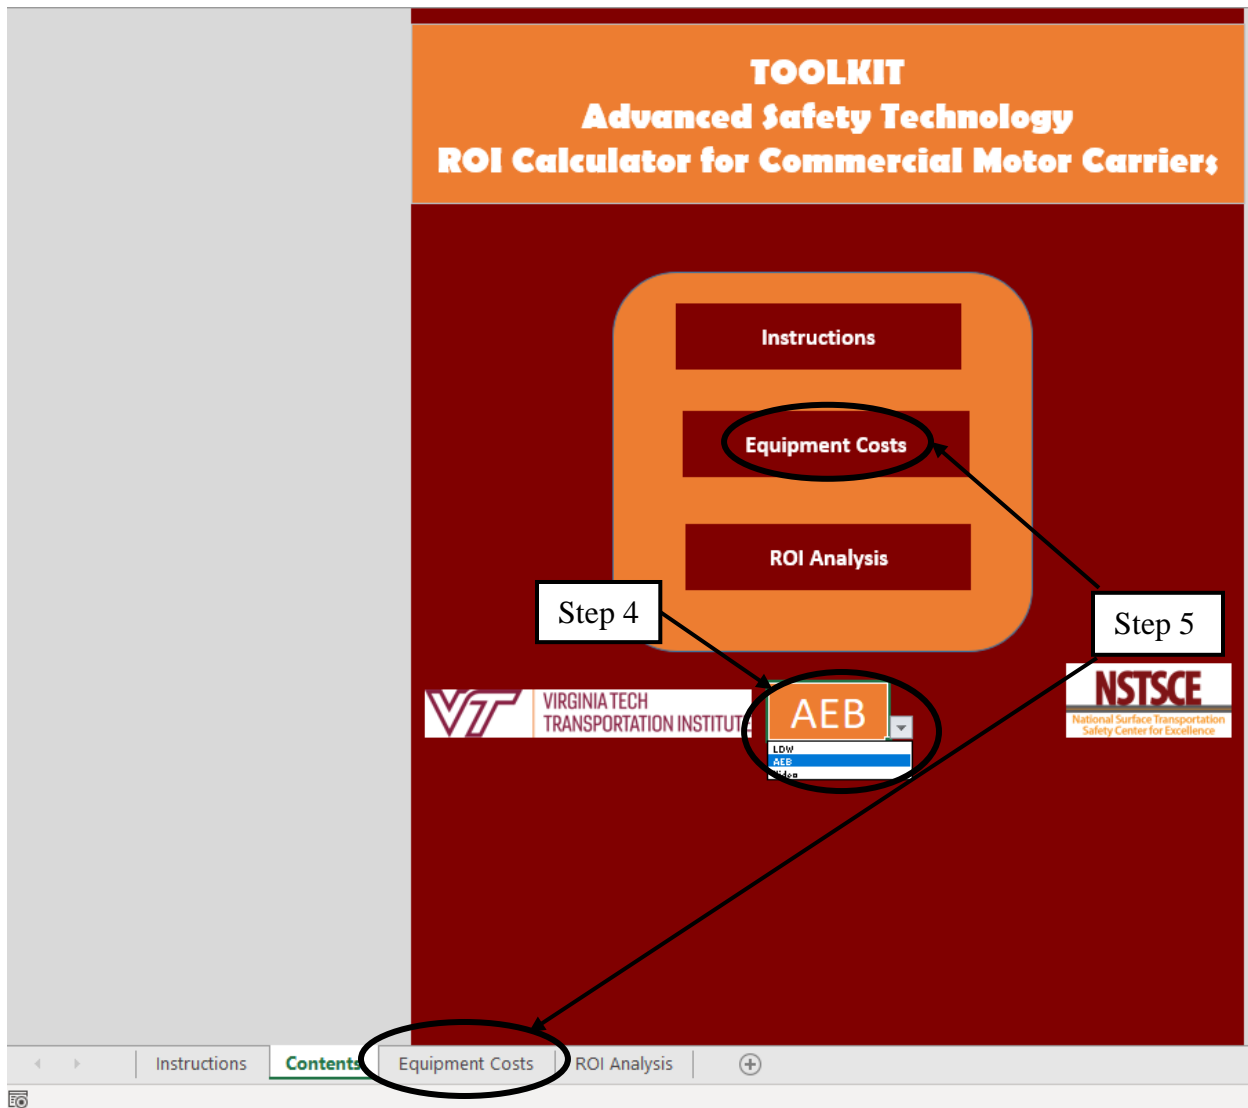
TOOLKIT
Advanced Safety Technology
ROI Calculator for Commercial Motor Carriers

Instructions

Equipment Costs

ROI Analysis

Step 4

Step 5

VIRGINIA TECH TRANSPORTATION INSTITUTE

AEB

LDW
AEB
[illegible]

NSTSCE
National Surface Transportation Safety Center for Excellence

Instructions | Contents | Equipment Costs | ROI Analysis